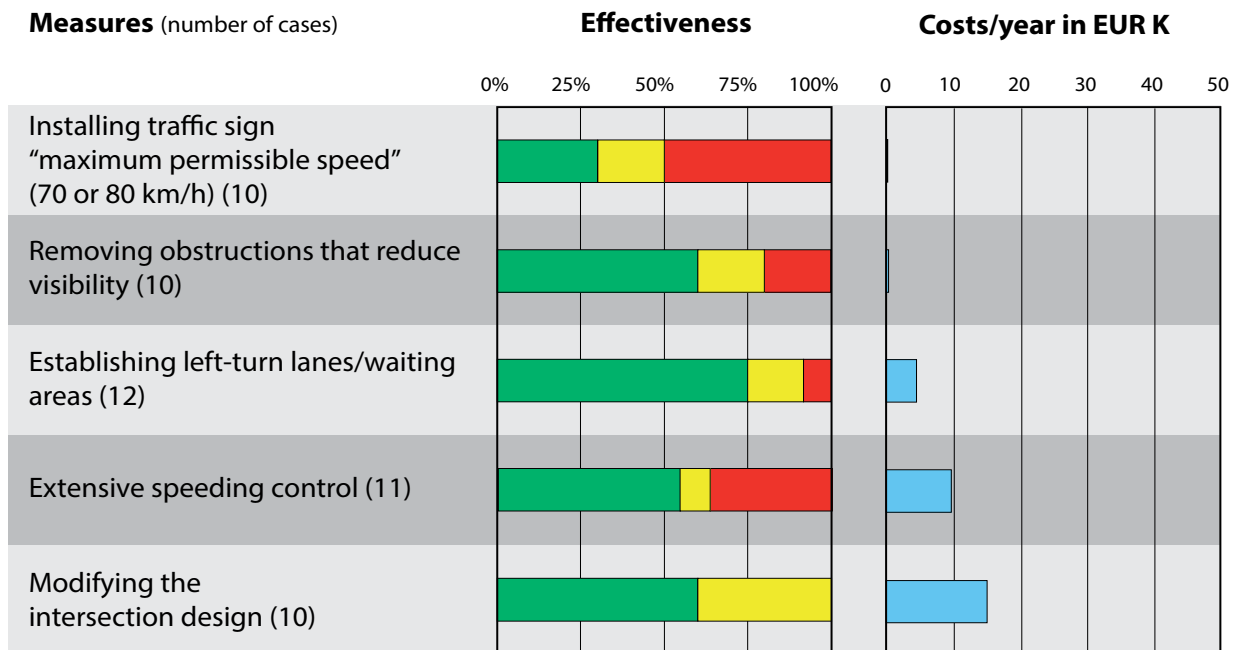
**Measures** (number of cases)

**Effectiveness**

**Costs/year in EUR K**

0% 25% 50% 75% 100%

0 10 20 30 40 50

Installing traffic sign "maximum permissible speed" (70 or 80 km/h) (10)

Removing obstructions that reduce visibility (10)

Establishing left-turn lanes/waiting areas (12)

Extensive speeding control (11)

Modifying the intersection design (10)